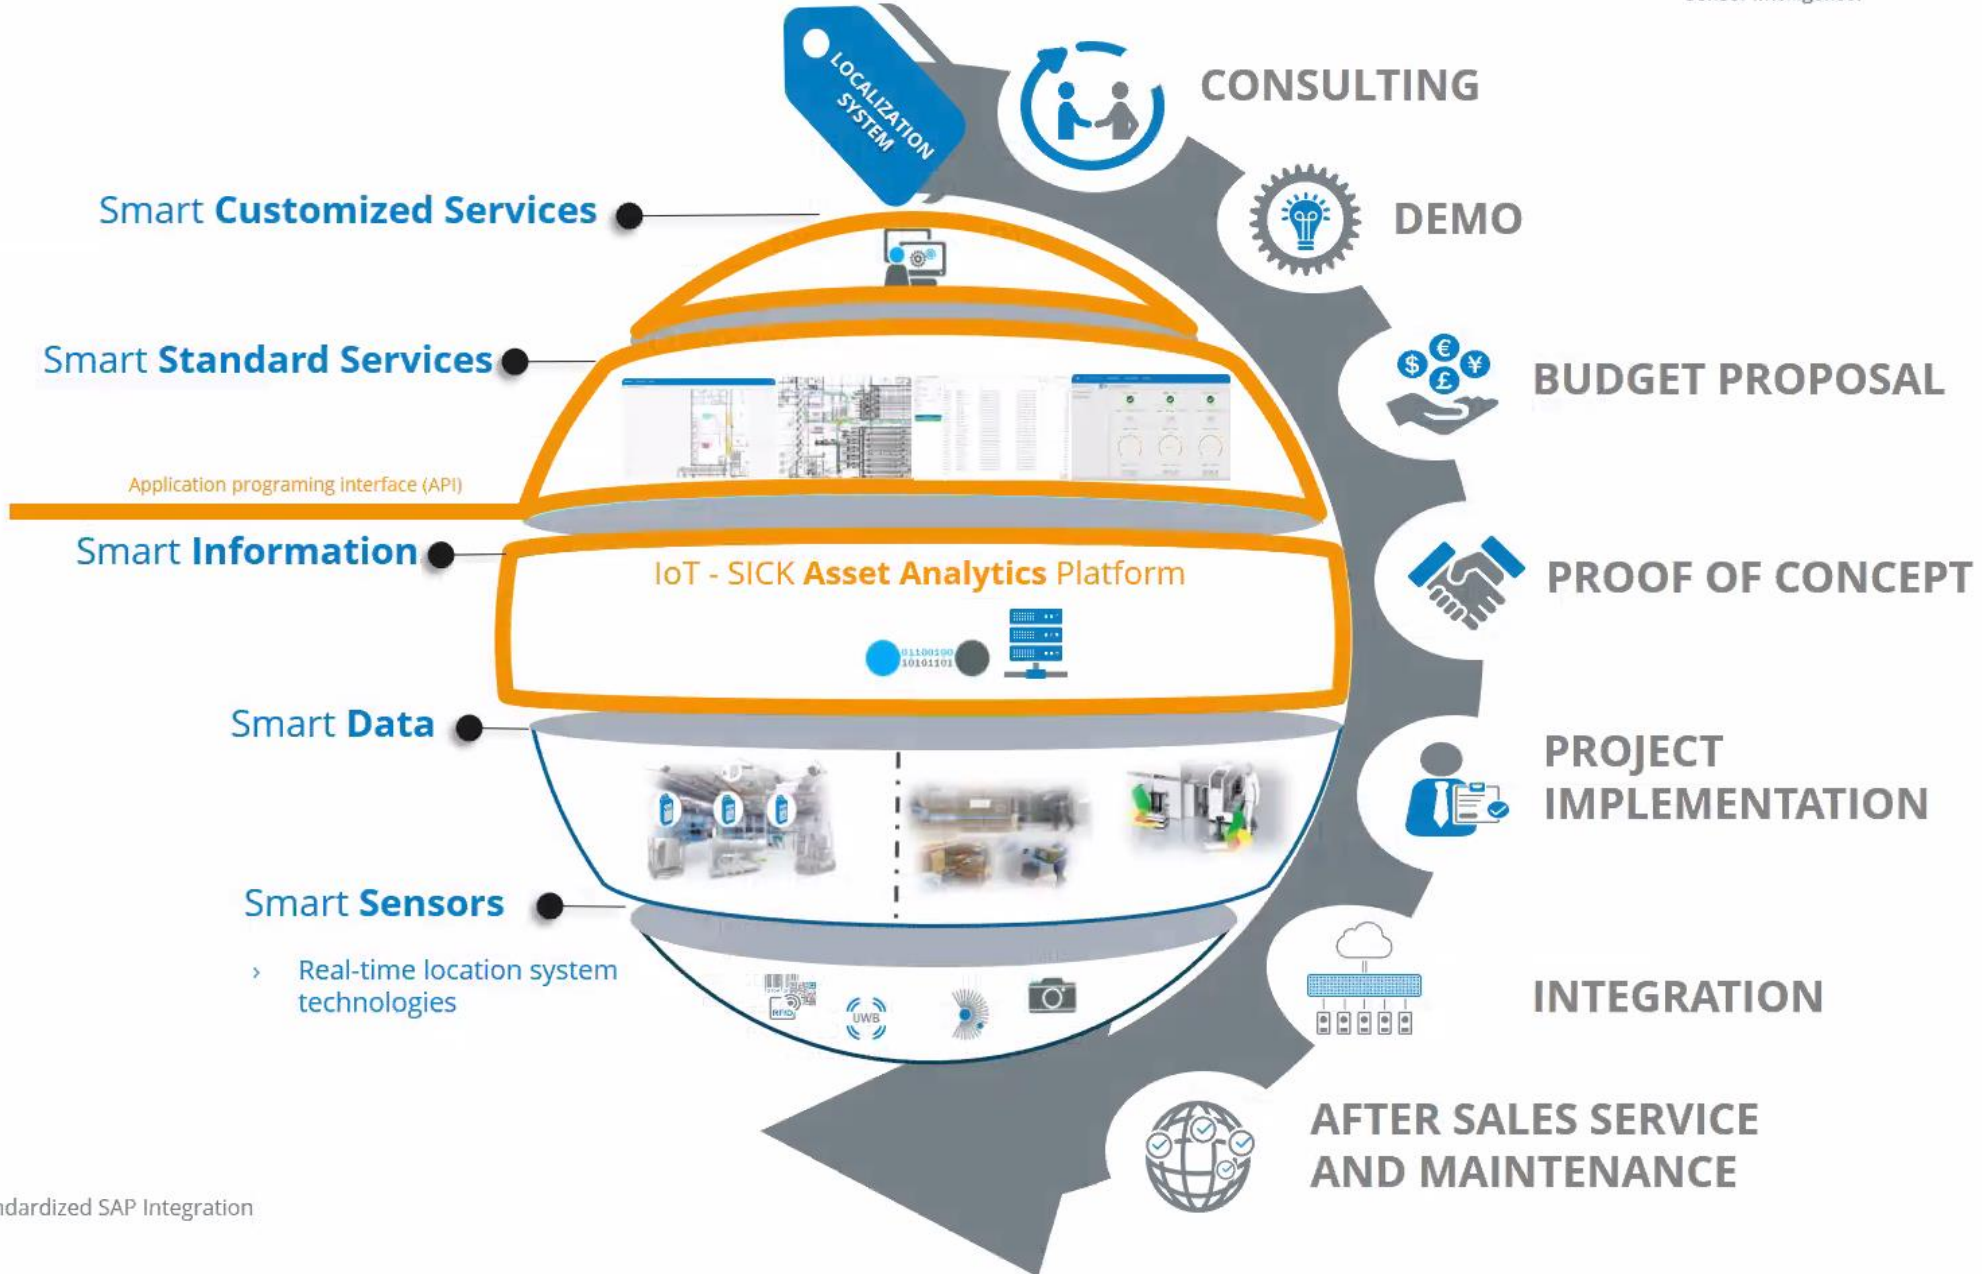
LOCALIZATION SYSTEM

CONSULTING

DEMO

BUDGET PROPOSAL

PROOF OF CONCEPT

PROJECT IMPLEMENTATION

INTEGRATION

AFTER SALES SERVICE AND MAINTENANCE

Smart Customized Services

Smart Standard Services

Application programing interface (API)

Smart Information

IoT - SICK Asset Analytics Platform

01100100 10101101

Smart Data

Smart Sensors

› Real-time location system technologies

RFID

UWB

ndardized SAP Integration